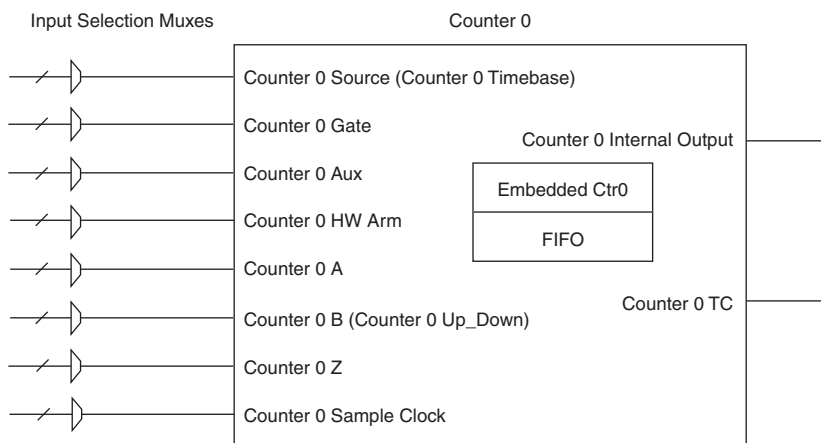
Input Selection Muxes

Counter 0

Counter 0 Source (Counter 0 Timebase)

Counter 0 Gate

Counter 0 Internal Output

Counter 0 Aux

Embedded Ctr0

Counter 0 HW Arm

FIFO

Counter 0 A

Counter 0 TC

Counter 0 B (Counter 0 Up_Down)

Counter 0 Z

Counter 0 Sample Clock